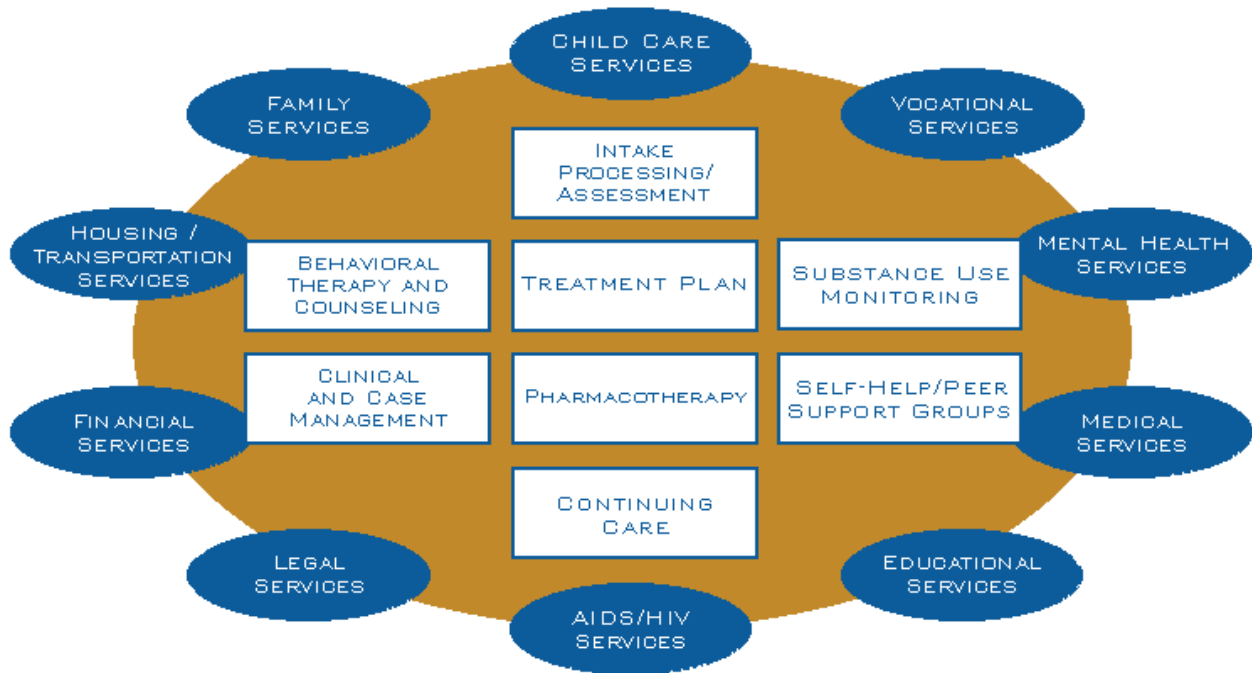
Child Care Services

Family Services

Vocational Services

Intake Processing/ Assessment

Housing / Transportation Services

Behavioral Therapy and Counseling

Treatment Plan

Substance Use Monitoring

Mental Health Services

Clinical and Case Management

Pharmacotherapy

Self-Help/Peer Support Groups

Financial Services

Medical Services

Continuing Care

Legal Services

Educational Services

AIDS/HIV Services